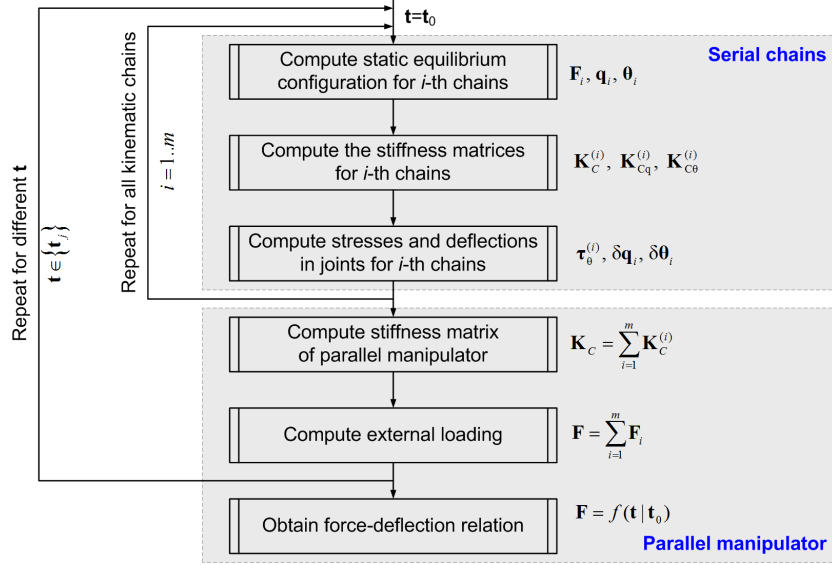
$\mathbf{t}=\mathbf{t}_0$

Serial chains

Repeat for different $\mathbf{t}$

$\mathbf{t}\in\{\mathbf{t}_j\}$

Repeat for all kinematic chains

$i=1..m$

Compute static equilibrium configuration for *i*-th chains

$\mathbf{F}_i$, $\mathbf{q}_i$, $\boldsymbol{\theta}_i$

Compute the stiffness matrices for *i*-th chains

$\mathbf{K}_C^{(i)}$, $\mathbf{K}_{Cq}^{(i)}$, $\mathbf{K}_{C\theta}^{(i)}$

Compute stresses and deflections in joints for *i*-th chains

$\boldsymbol{\tau}_\theta^{(i)}$, $\delta\mathbf{q}_i$, $\delta\boldsymbol{\theta}_i$

Compute stiffness matrix of parallel manipulator

$\mathbf{K}_C=\sum_{i=1}^{m}\mathbf{K}_C^{(i)}$

Compute external loading

$\mathbf{F}=\sum_{i=1}^{m}\mathbf{F}_i$

Obtain force-deflection relation

$\mathbf{F}=f(\mathbf{t}\,|\,\mathbf{t}_0)$

Parallel manipulator